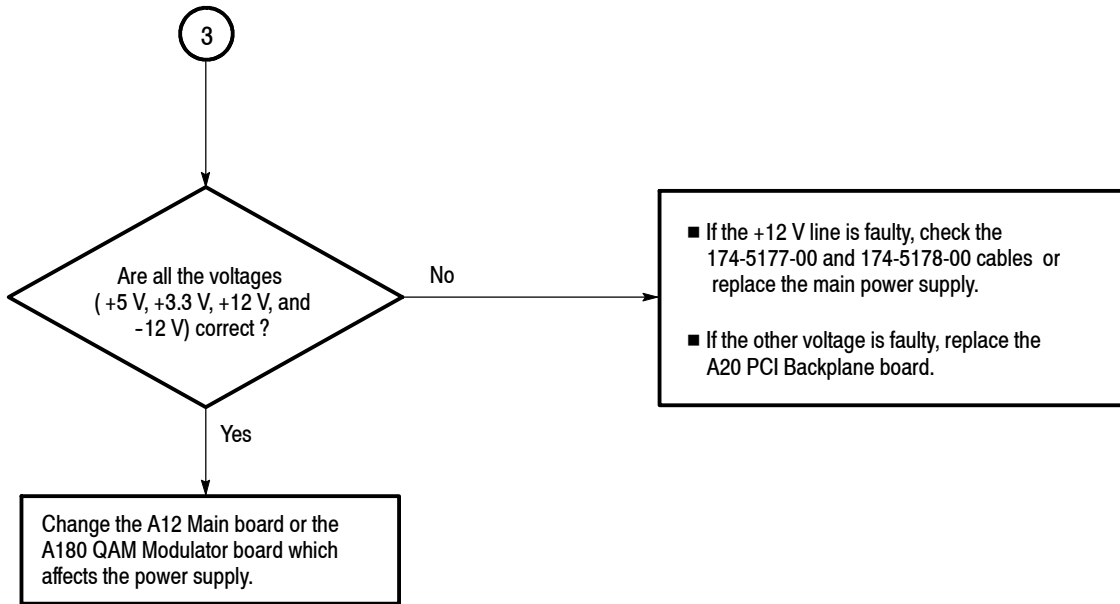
3

Are all the voltages ( +5 V, +3.3 V, +12 V, and -12 V) correct ?

No

■ If the +12 V line is faulty, check the 174-5177-00 and 174-5178-00 cables or replace the main power supply.

■ If the other voltage is faulty, replace the A20 PCI Backplane board.

Yes

Change the A12 Main board or the A180 QAM Modulator board which affects the power supply.